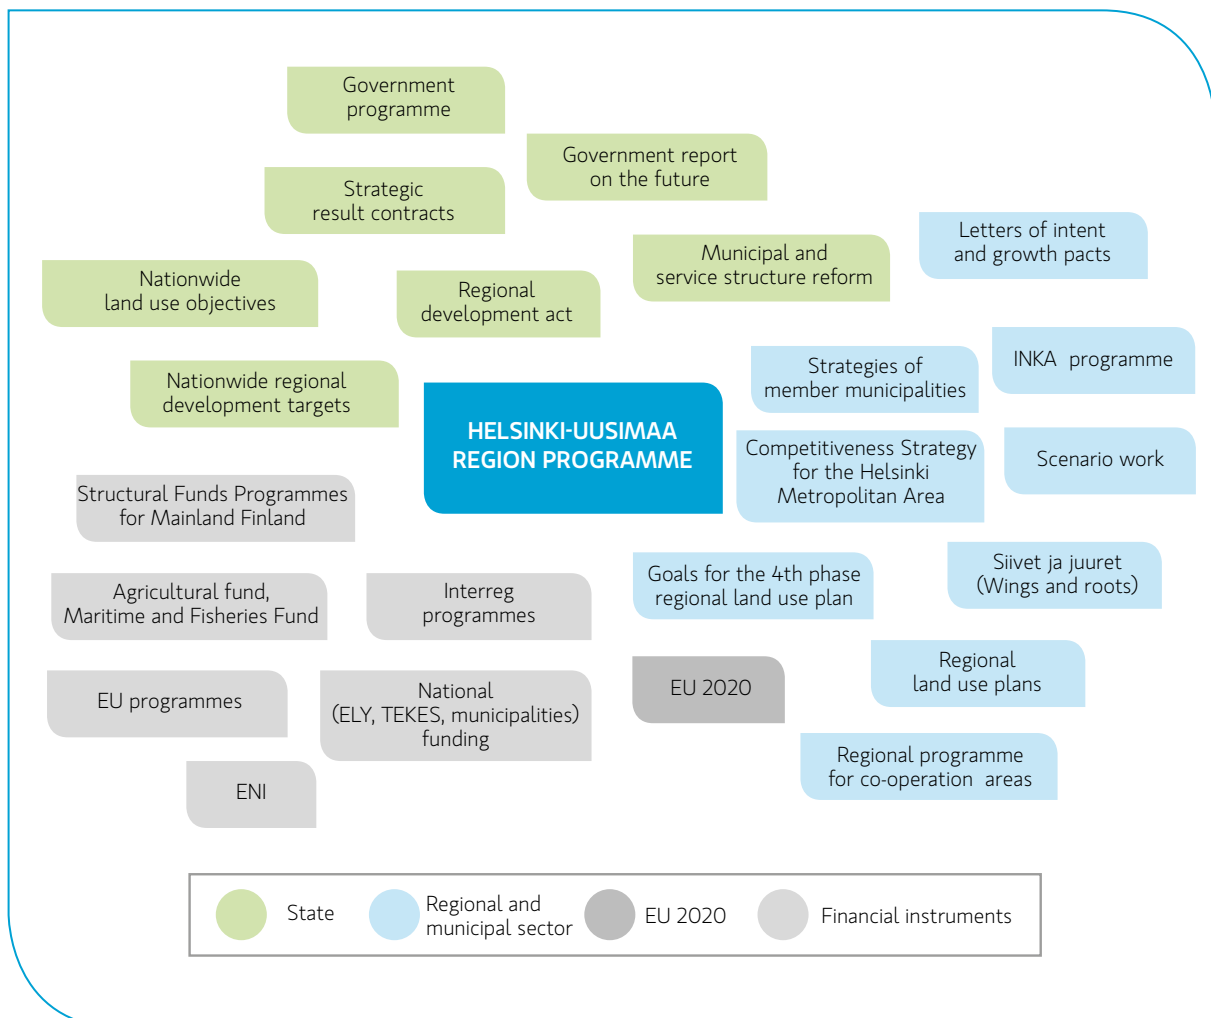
Government programme

Government report on the future

Strategic result contracts

Letters of intent and growth pacts

Municipal and service structure reform

Nationwide land use objectives

Regional development act

INKA programme

Strategies of member municipalities

Nationwide regional development targets

HELSINKI-UUSIMAA REGION PROGRAMME

Competitiveness Strategy for the Helsinki Metropolitan Area

Scenario work

Structural Funds Programmes for Mainland Finland

Siivet ja juuret (Wings and roots)

Goals for the 4th phase regional land use plan

Agricultural fund, Maritime and Fisheries Fund

Interreg programmes

Regional land use plans

EU 2020

EU programmes

National (ELY, TEKES, municipalities) funding

Regional programme for co-operation areas

ENI

State

Regional and municipal sector

EU 2020

Financial instruments